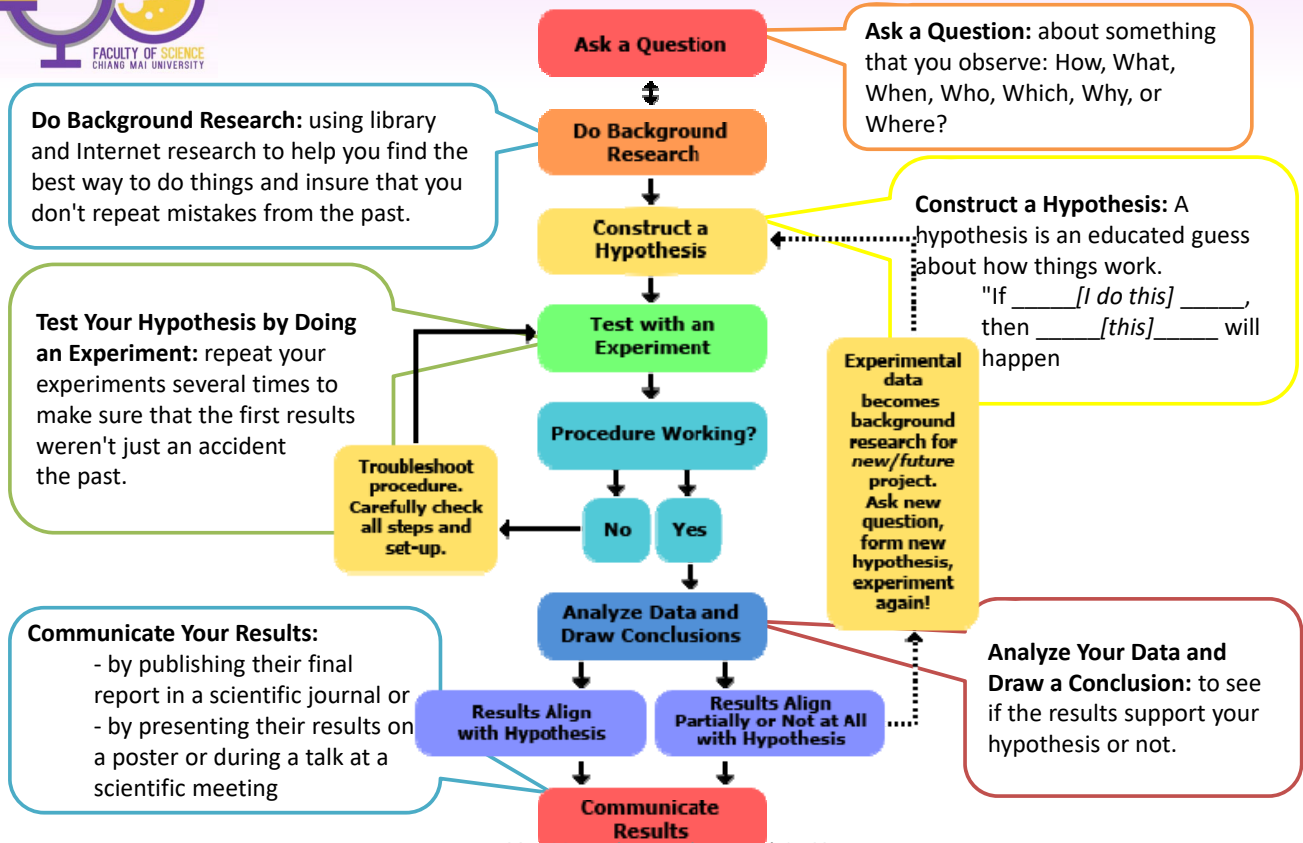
FACULTY OF SCIENCE
CHIANG MAI UNIVERSITY

Ask a Question

**Ask a Question:** about something that you observe: How, What, When, Who, Which, Why, or Where?

**Do Background Research:** using library and Internet research to help you find the best way to do things and insure that you don't repeat mistakes from the past.

Do Background Research

Construct a Hypothesis

**Construct a Hypothesis:** A hypothesis is an educated guess about how things work.
"If _____*[I do this]* _____, then _____*[this]*_____ will happen

**Test Your Hypothesis by Doing an Experiment:** repeat your experiments several times to make sure that the first results weren't just an accident the past.

Test with an Experiment

Experimental data becomes background research for *new/future* project. Ask new question, form new hypothesis, experiment again!

Procedure Working?

Troubleshoot procedure. Carefully check all steps and set-up.

No

Yes

Analyze Data and Draw Conclusions

**Communicate Your Results:**
- by publishing their final report in a scientific journal or
- by presenting their results on a poster or during a talk at a scientific meeting

Results Align with Hypothesis

Results Align Partially or Not at All with Hypothesis

**Analyze Your Data and Draw a Conclusion:** to see if the results support your hypothesis or not.

Communicate Results